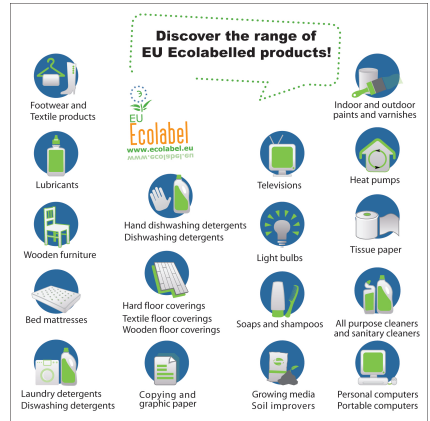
Discover the range of EU Ecolabelled products!

Footwear and Textile products

EU Ecolabel
www.ecolabel.eu

Indoor and outdoor paints and varnishes

Lubricants

Televisions

Heat pumps

Hand dishwashing detergents
Dishwashing detergents

Wooden furniture

Light bulbs

Tissue paper

Bed mattresses

Hard floor coverings
Textile floor coverings
Wooden floor coverings

Soaps and shampoos

All purpose cleaners and sanitary cleaners

Laundry detergents
Diswashing detergents

Copying and graphic paper

Growing media
Soil improvers

Personal computers
Portable computers